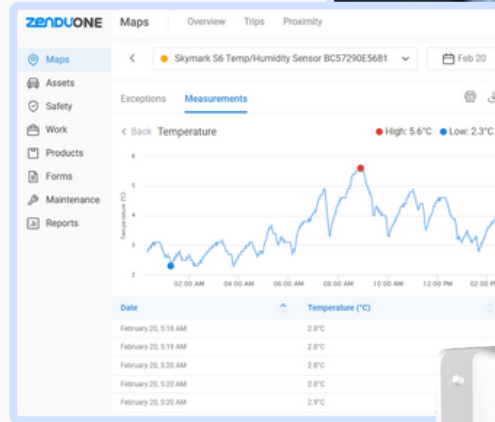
ZENDUONE

Maps
Assets
Safety
Work
Products
Forms
Maintenance
Reports

Maps | Overview | Trips | Proximity

Skymark S6 Temp/Humidity Sensor BC57290E5681

Feb 20

Exceptions | Measurements

Back Temperature

High: 5.6°C | Low: 2.3°C

6
5
4
3
2

Temperature (°C)

02:00 AM | 04:00 AM | 06:00 AM | 08:00 AM | 10:00 AM | 12:00 PM | 02:00

| Date | Temperature (°C) |
|---|---|
| February 20, 5:18 AM | 2.8°C |
| February 20, 5:19 AM | 2.8°C |
| February 20, 5:20 AM | 2.8°C |
| February 20, 5:20 AM | 2.8°C |
| February 20, 5:20 AM | 2.9°C |